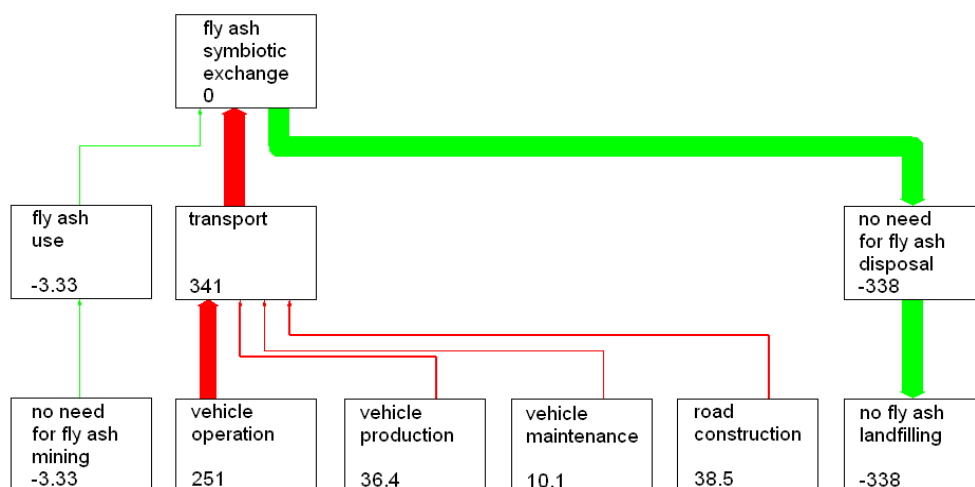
fly ash symbiotic exchange
0

fly ash use

-3.33

transport

341

no need for fly ash disposal
-338

no need for fly ash mining
-3.33

vehicle operation

251

vehicle production

36.4

vehicle maintenance

10.1

road construction

38.5

no fly ash landfilling

-338